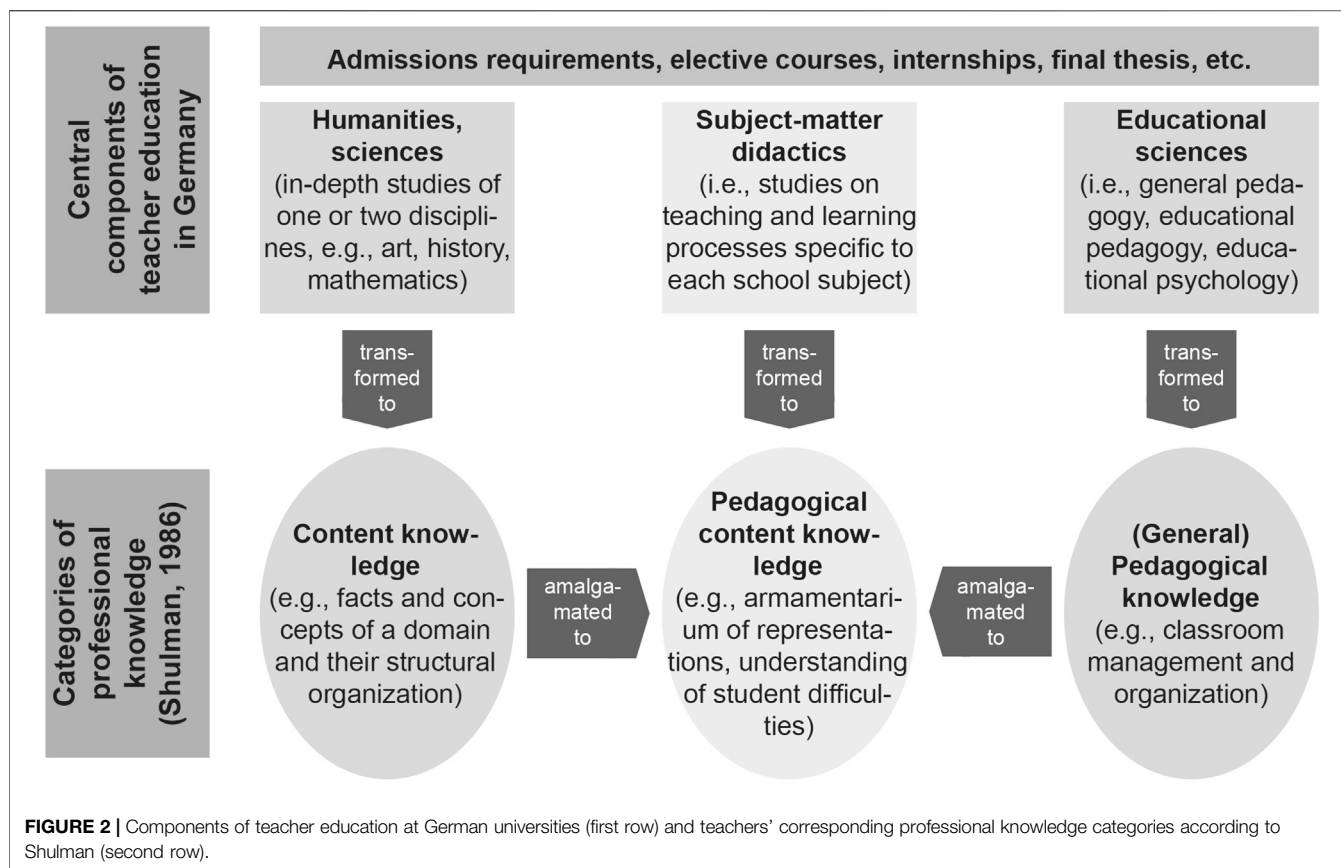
Central components of teacher education in Germany

Admissions requirements, elective courses, internships, final thesis, etc.

**Humanities, sciences**
(in-depth studies of one or two disciplines, e.g., art, history, mathematics)

**Subject-matter didactics**
(i.e., studies on teaching and learning processes specific to each school subject)

**Educational sciences**
(i.e., general pedagogy, educational pedagogy, educational psychology)

transformed to

transformed to

transformed to

Categories of professional knowledge (Shulman, 1986)

**Content knowledge**
(e.g., facts and concepts of a domain and their structural organization)

amalgamated to

**Pedagogical content knowledge**
(e.g., armamentarium of representations, understanding of student difficulties)

amalgamated to

**(General) Pedagogical knowledge**
(e.g., classroom management and organization)

**FIGURE 2 |** Components of teacher education at German universities (first row) and teachers' corresponding professional knowledge categories according to Shulman (second row).